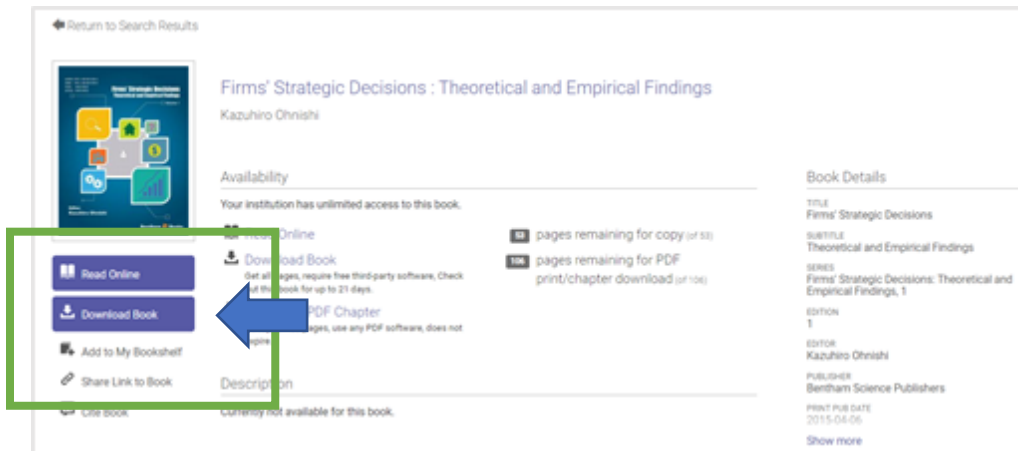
Return to Search Results

Firms' Strategic Decisions : Theoretical and Empirical Findings

Kazuhiro Ohnishi

Availability

Your institution has unlimited access to this book.

Read Online

Download Book
Get all pages, require free third-party software, Check out this book for up to 21 days.

PDF Chapter
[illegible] pages, use any PDF software, does not expire.

53 pages remaining for copy (of 53)

106 pages remaining for PDF print/chapter download (of 106)

Read Online

Download Book

Add to My Bookshelf

Share Link to Book

Cite Book

Description

Currently not available for this book.

Book Details

TITLE
Firms' Strategic Decisions

SUBTITLE
Theoretical and Empirical Findings

SERIES
Firms' Strategic Decisions: Theoretical and Empirical Findings, 1

EDITION
1

EDITOR
Kazuhiro Ohnishi

PUBLISHER
Bentham Science Publishers

PRINT PUB DATE
2015-04-06

Show more